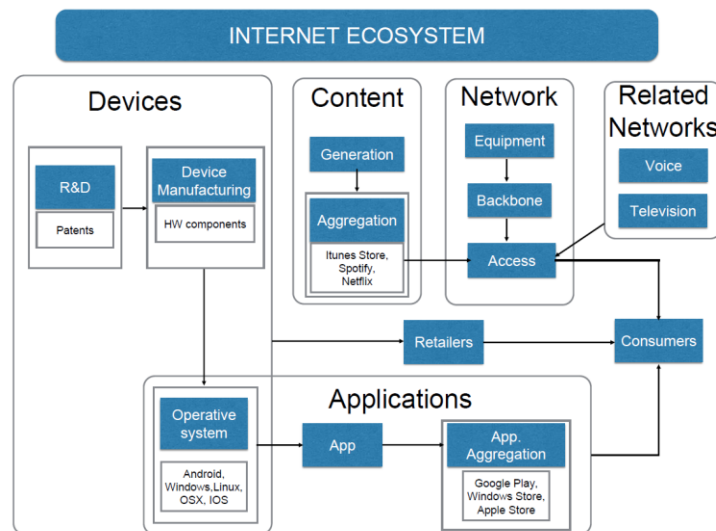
INTERNET ECOSYSTEM

Devices

R&D

Patents

Device Manufacturing

HW components

Content

Generation

Aggregation

Itunes Store, Spotify, Netflix

Network

Equipment

Backbone

Access

Related Networks

Voice

Television

Retailers

Consumers

Applications

Operative system

Android, Windows,Linux, OSX, IOS

App

App. Aggregation

Google Play, Windows Store, Apple Store